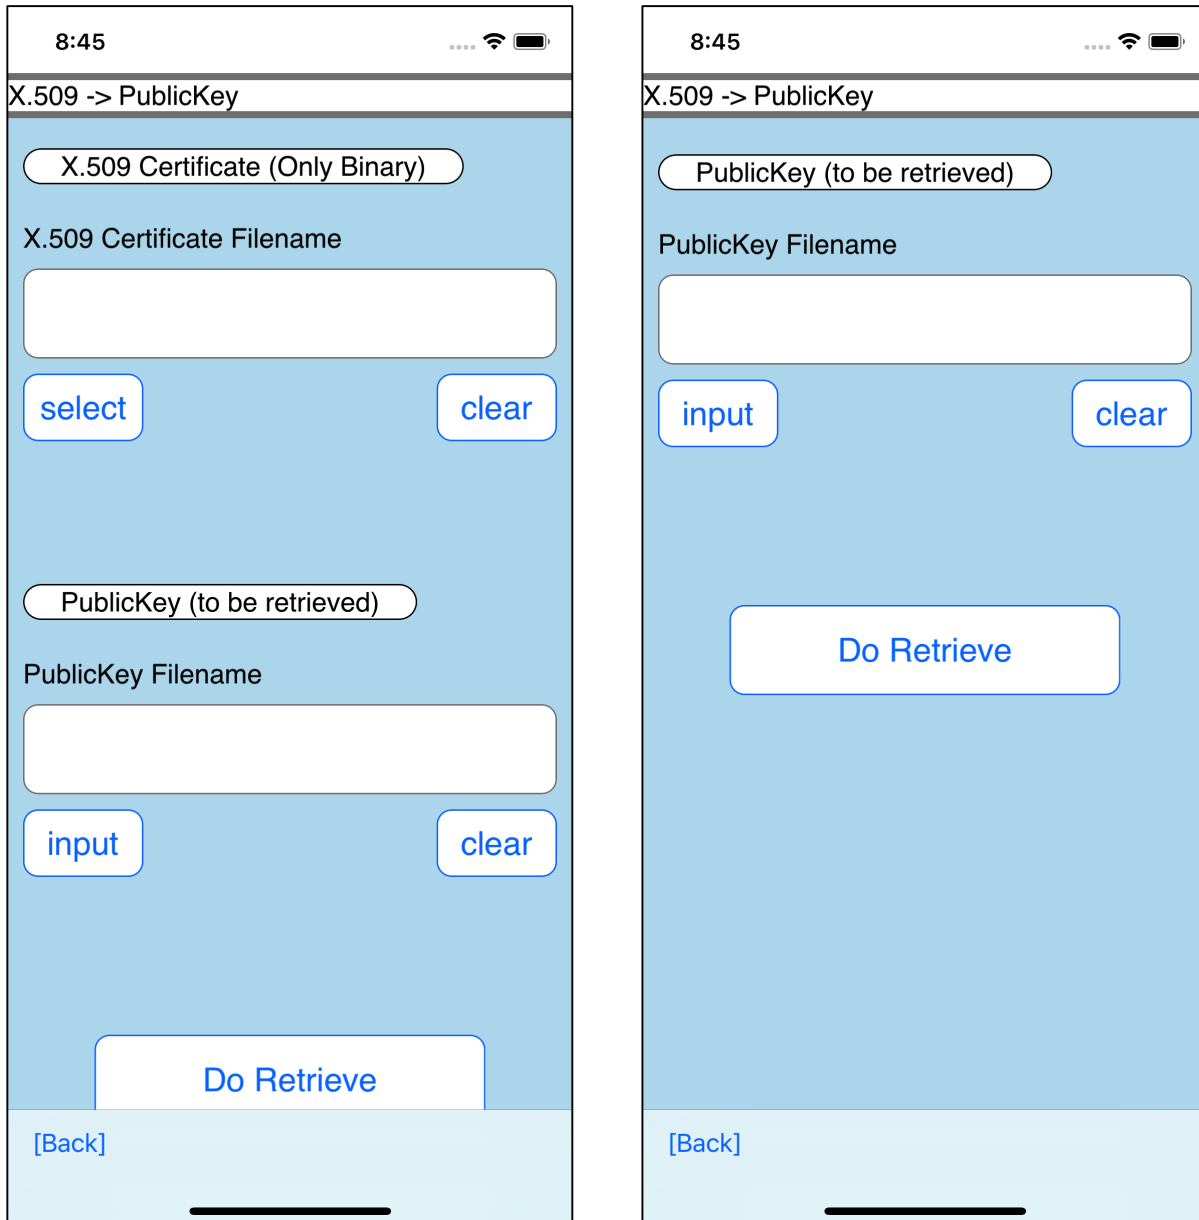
8:45

X.509 -> PublicKey

X.509 Certificate (Only Binary)

X.509 Certificate Filename

select

clear

PublicKey (to be retrieved)

PublicKey Filename

input

clear

Do Retrieve

[Back]

8:45

X.509 -> PublicKey

PublicKey (to be retrieved)

PublicKey Filename

input

clear

Do Retrieve

[Back]